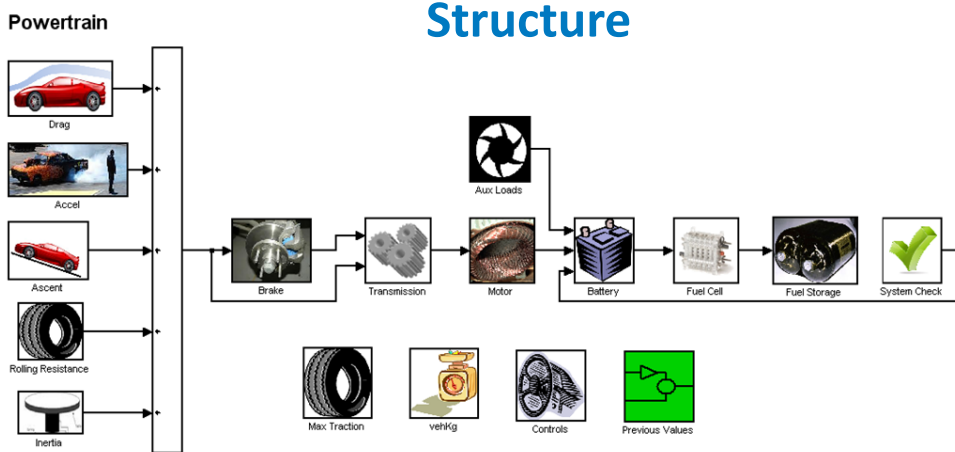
Powertrain

Structure

Drag

Accel

Ascent

Rolling Resistance

Inertia

Aux Loads

Brake

Transmission

Motor

Battery

Fuel Cell

Fuel Storage

System Check

Max Traction

vehKg

Controls

Previous Values